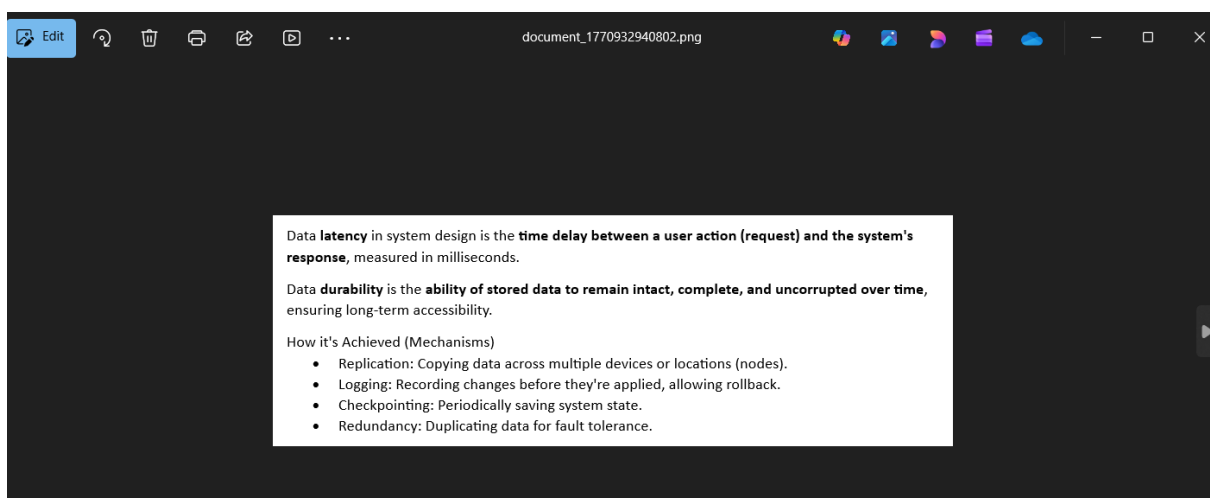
Edit

document_1770932940802.png

Data **latency** in system design is the **time delay between a user action (request) and the system's response**, measured in milliseconds.

Data **durability** is the **ability of stored data to remain intact, complete, and uncorrupted over time**, ensuring long-term accessibility.

How it's Achieved (Mechanisms)

- Replication: Copying data across multiple devices or locations (nodes).
- Logging: Recording changes before they're applied, allowing rollback.
- Checkpointing: Periodically saving system state.
- Redundancy: Duplicating data for fault tolerance.